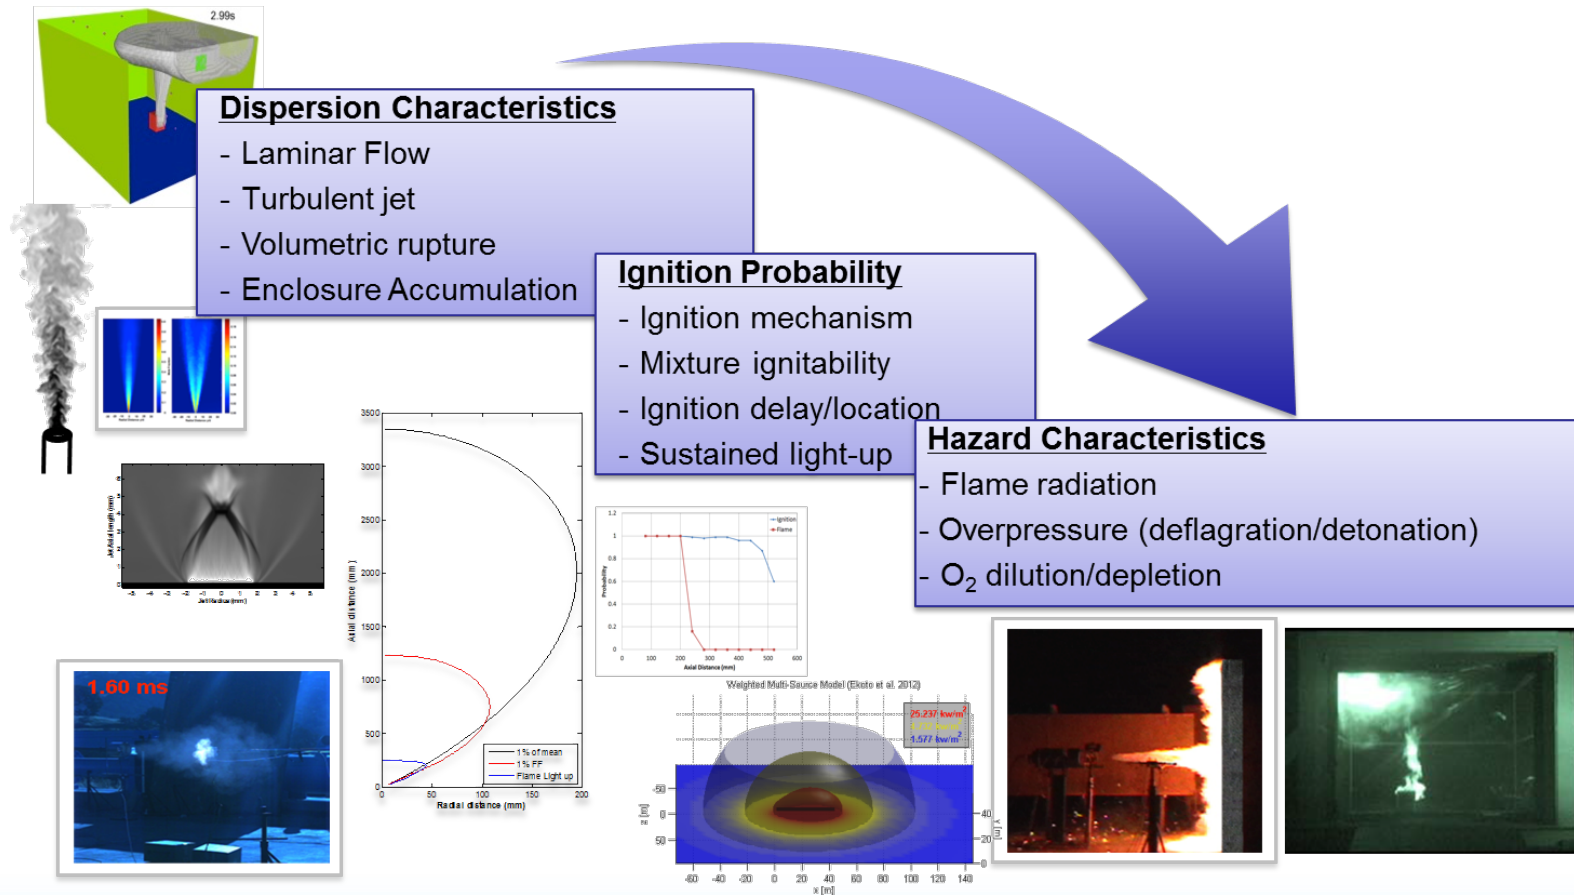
2.99s

Dispersion Characteristics
- Laminar Flow
- Turbulent jet
- Volumetric rupture
- Enclosure Accumulation

Ignition Probability
- Ignition mechanism
- Mixture ignitability
- Ignition delay/location
- Sustained light-up

Hazard Characteristics
- Flame radiation
- Overpressure (deflagration/detonation)
- $O_2$ dilution/depletion

1.60 ms

3500
3000
2500
2000
1500
1000
500
0
Axial distance (mm)
0 50 100 150 200
Radial distance (mm)
1% of mean
1% FF
Flame Light up

Ignition
Flame
Probability
Axial Distance (mm)

Weighted Multi-Source Model (Ekoto et al. 2012)
25.237 kw/m$^2$
1.577 kw/m$^2$
-60 -40 -20 0 20 40 60 80 100 120 140
x [m]
z [m]
y [m]